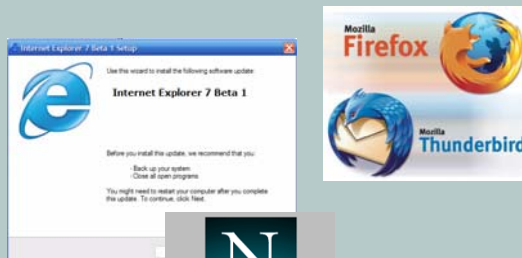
Internet Explorer 7 Beta 1 Setup

Use this wizard to install the following software update:

Internet Explorer 7 Beta 1

Before you install this update, we recommend that you:

· Back up your system
· Close all open programs

You might need to restart your computer after you complete this update. To continue, click Next.

N

Mozilla
Firefox

Mozilla
Thunderbird